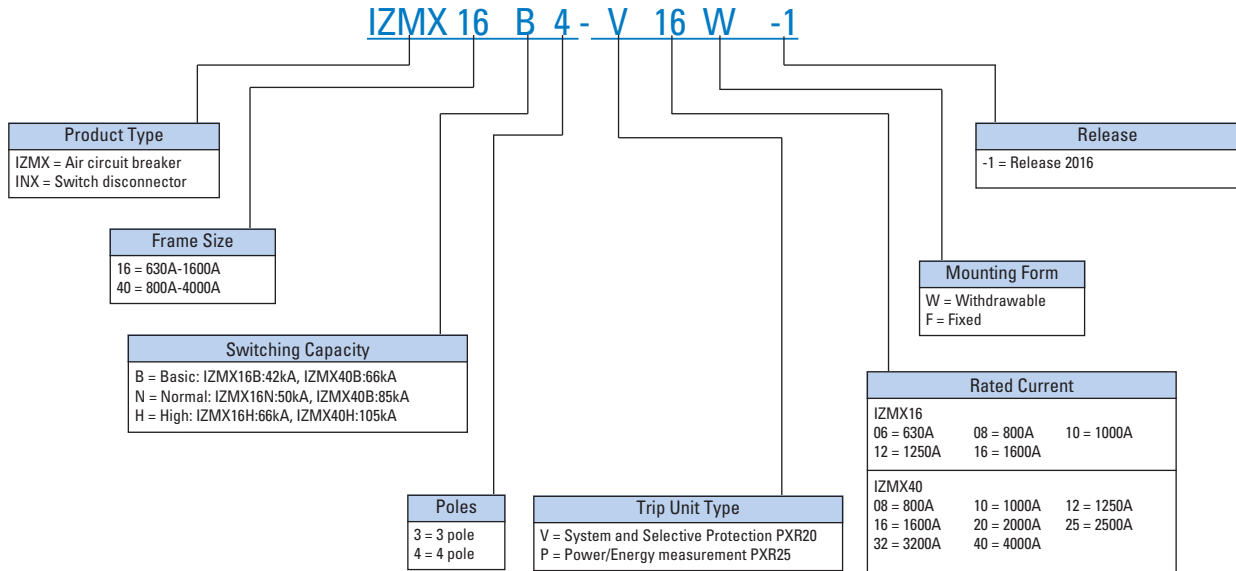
IZMX 16 B 4 - V 16 W -1

Product Type
IZMX = Air circuit breaker
INX = Switch disconnector

Frame Size
16 = 630A-1600A
40 = 800A-4000A

Switching Capacity
B = Basic: IZMX16B:42kA, IZMX40B:66kA
N = Normal: IZMX16N:50kA, IZMX40B:85kA
H = High: IZMX16H:66kA, IZMX40H:105kA

Poles
3 = 3 pole
4 = 4 pole

Trip Unit Type
V = System and Selective Protection PXR20
P = Power/Energy measurement PXR25

Release
-1 = Release 2016

Mounting Form
W = Withdrawable
F = Fixed

Rated Current
IZMX16
06 = 630A 08 = 800A 10 = 1000A
12 = 1250A 16 = 1600A

IZMX40
08 = 800A 10 = 1000A 12 = 1250A
16 = 1600A 20 = 2000A 25 = 2500A
32 = 3200A 40 = 4000A